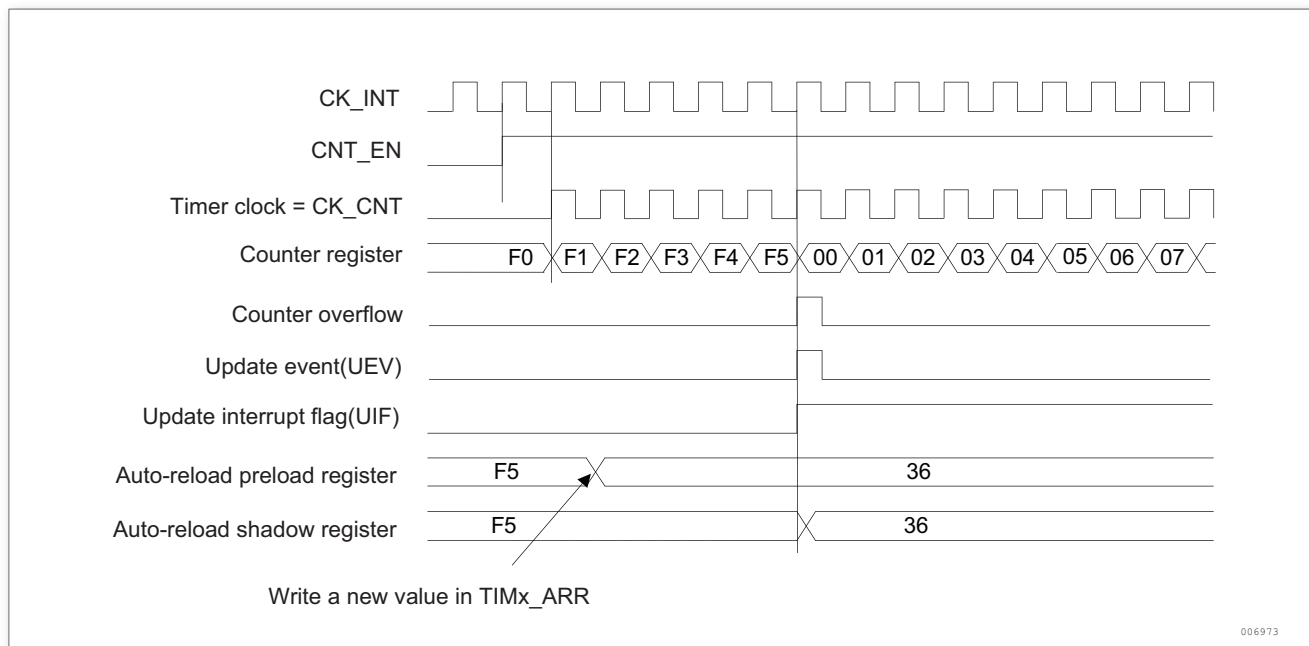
CK_INT
CNT_EN
Timer clock = CK_CNT
Counter register
F0 F1 F2 F3 F4 F5 00 01 02 03 04 05 06 07
Counter overflow
Update event(UEV)
Update interrupt flag(UIF)
Auto-reload preload register
F5
36
Auto-reload shadow register
F5
36
Write a new value in TIMx_ARR
006973